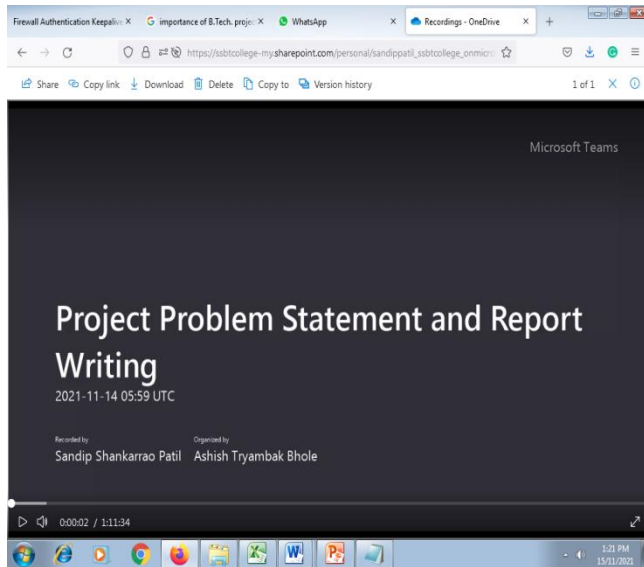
Firewall Authentication Keepalive ×
importance of B.Tech. projec ×
WhatsApp
Recordings - OneDrive ×
+

https://ssbtcollege-my.sharepoint.com/personal/sandippatil_ssbtcollege_onmicro

Share   Copy link   Download   Delete   Copy to   Version history
1 of 1

Microsoft Teams

Project Problem Statement and Report Writing
2021-11-14 05:59 UTC

Recorded by
Sandip Shankarrao Patil

Organized by
Ashish Tryambak Bhole

0:00:02 / 1:11:34

1:21 PM
15/11/2021